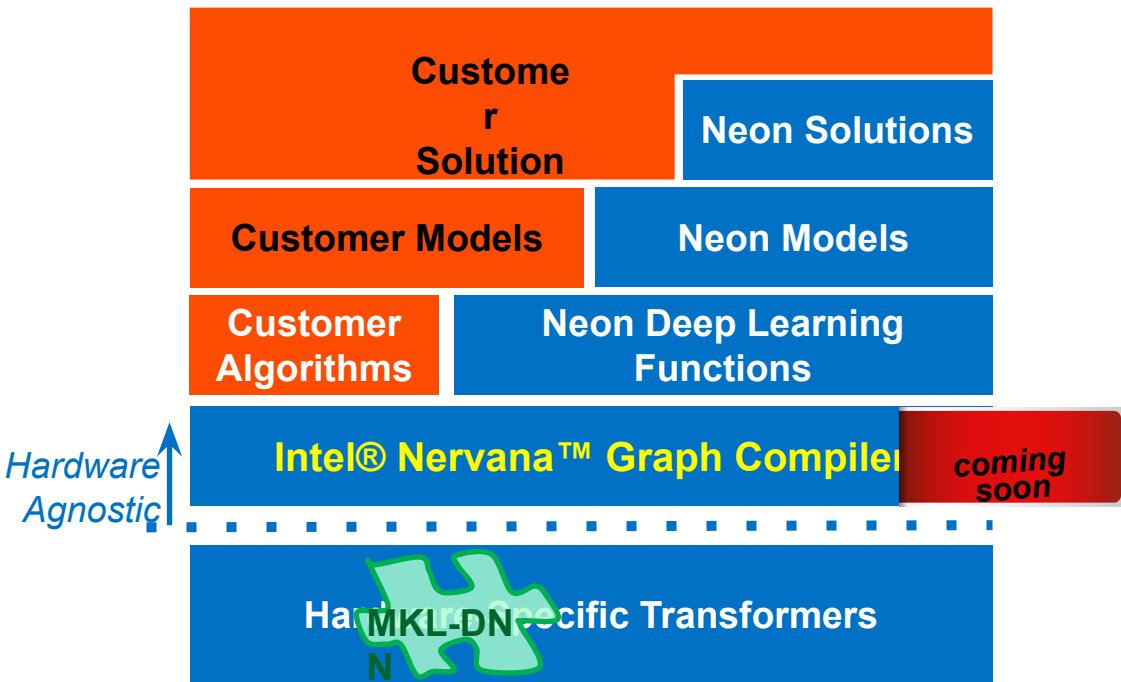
Custome
r
Solution

Neon Solutions

Customer Models

Neon Models

Customer Algorithms

Neon Deep Learning Functions

Hardware Agnostic

Intel® Nervana™ Graph Compiler

coming soon

Ha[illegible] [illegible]pecific Transformers

MKL-DN
N